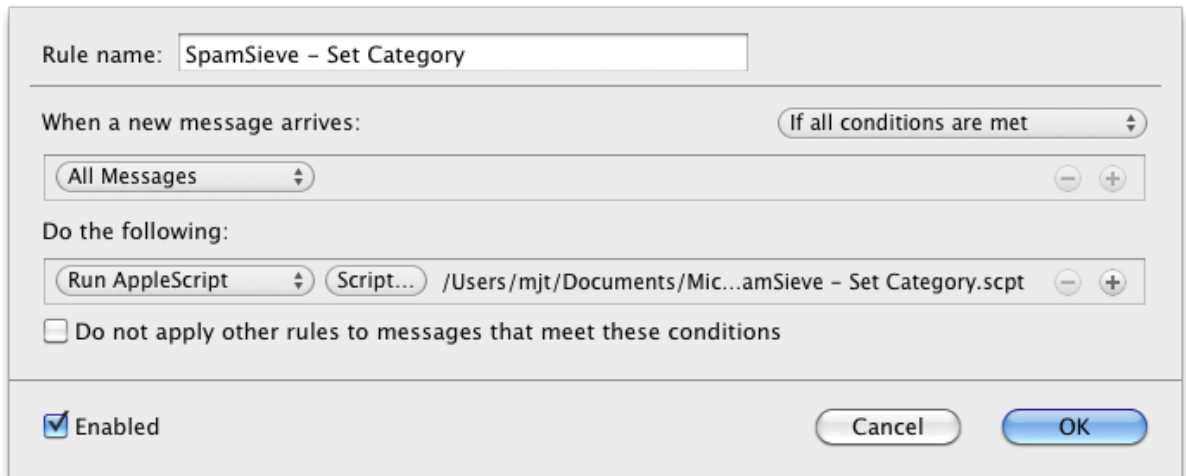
Rule name: SpamSieve - Set Category

When a new message arrives:

If all conditions are met

All Messages

Do the following:

Run AppleScript

Script...

/Users/mjt/Documents/Mic...amSieve - Set Category.scpt

Do not apply other rules to messages that meet these conditions

Enabled

Cancel

OK